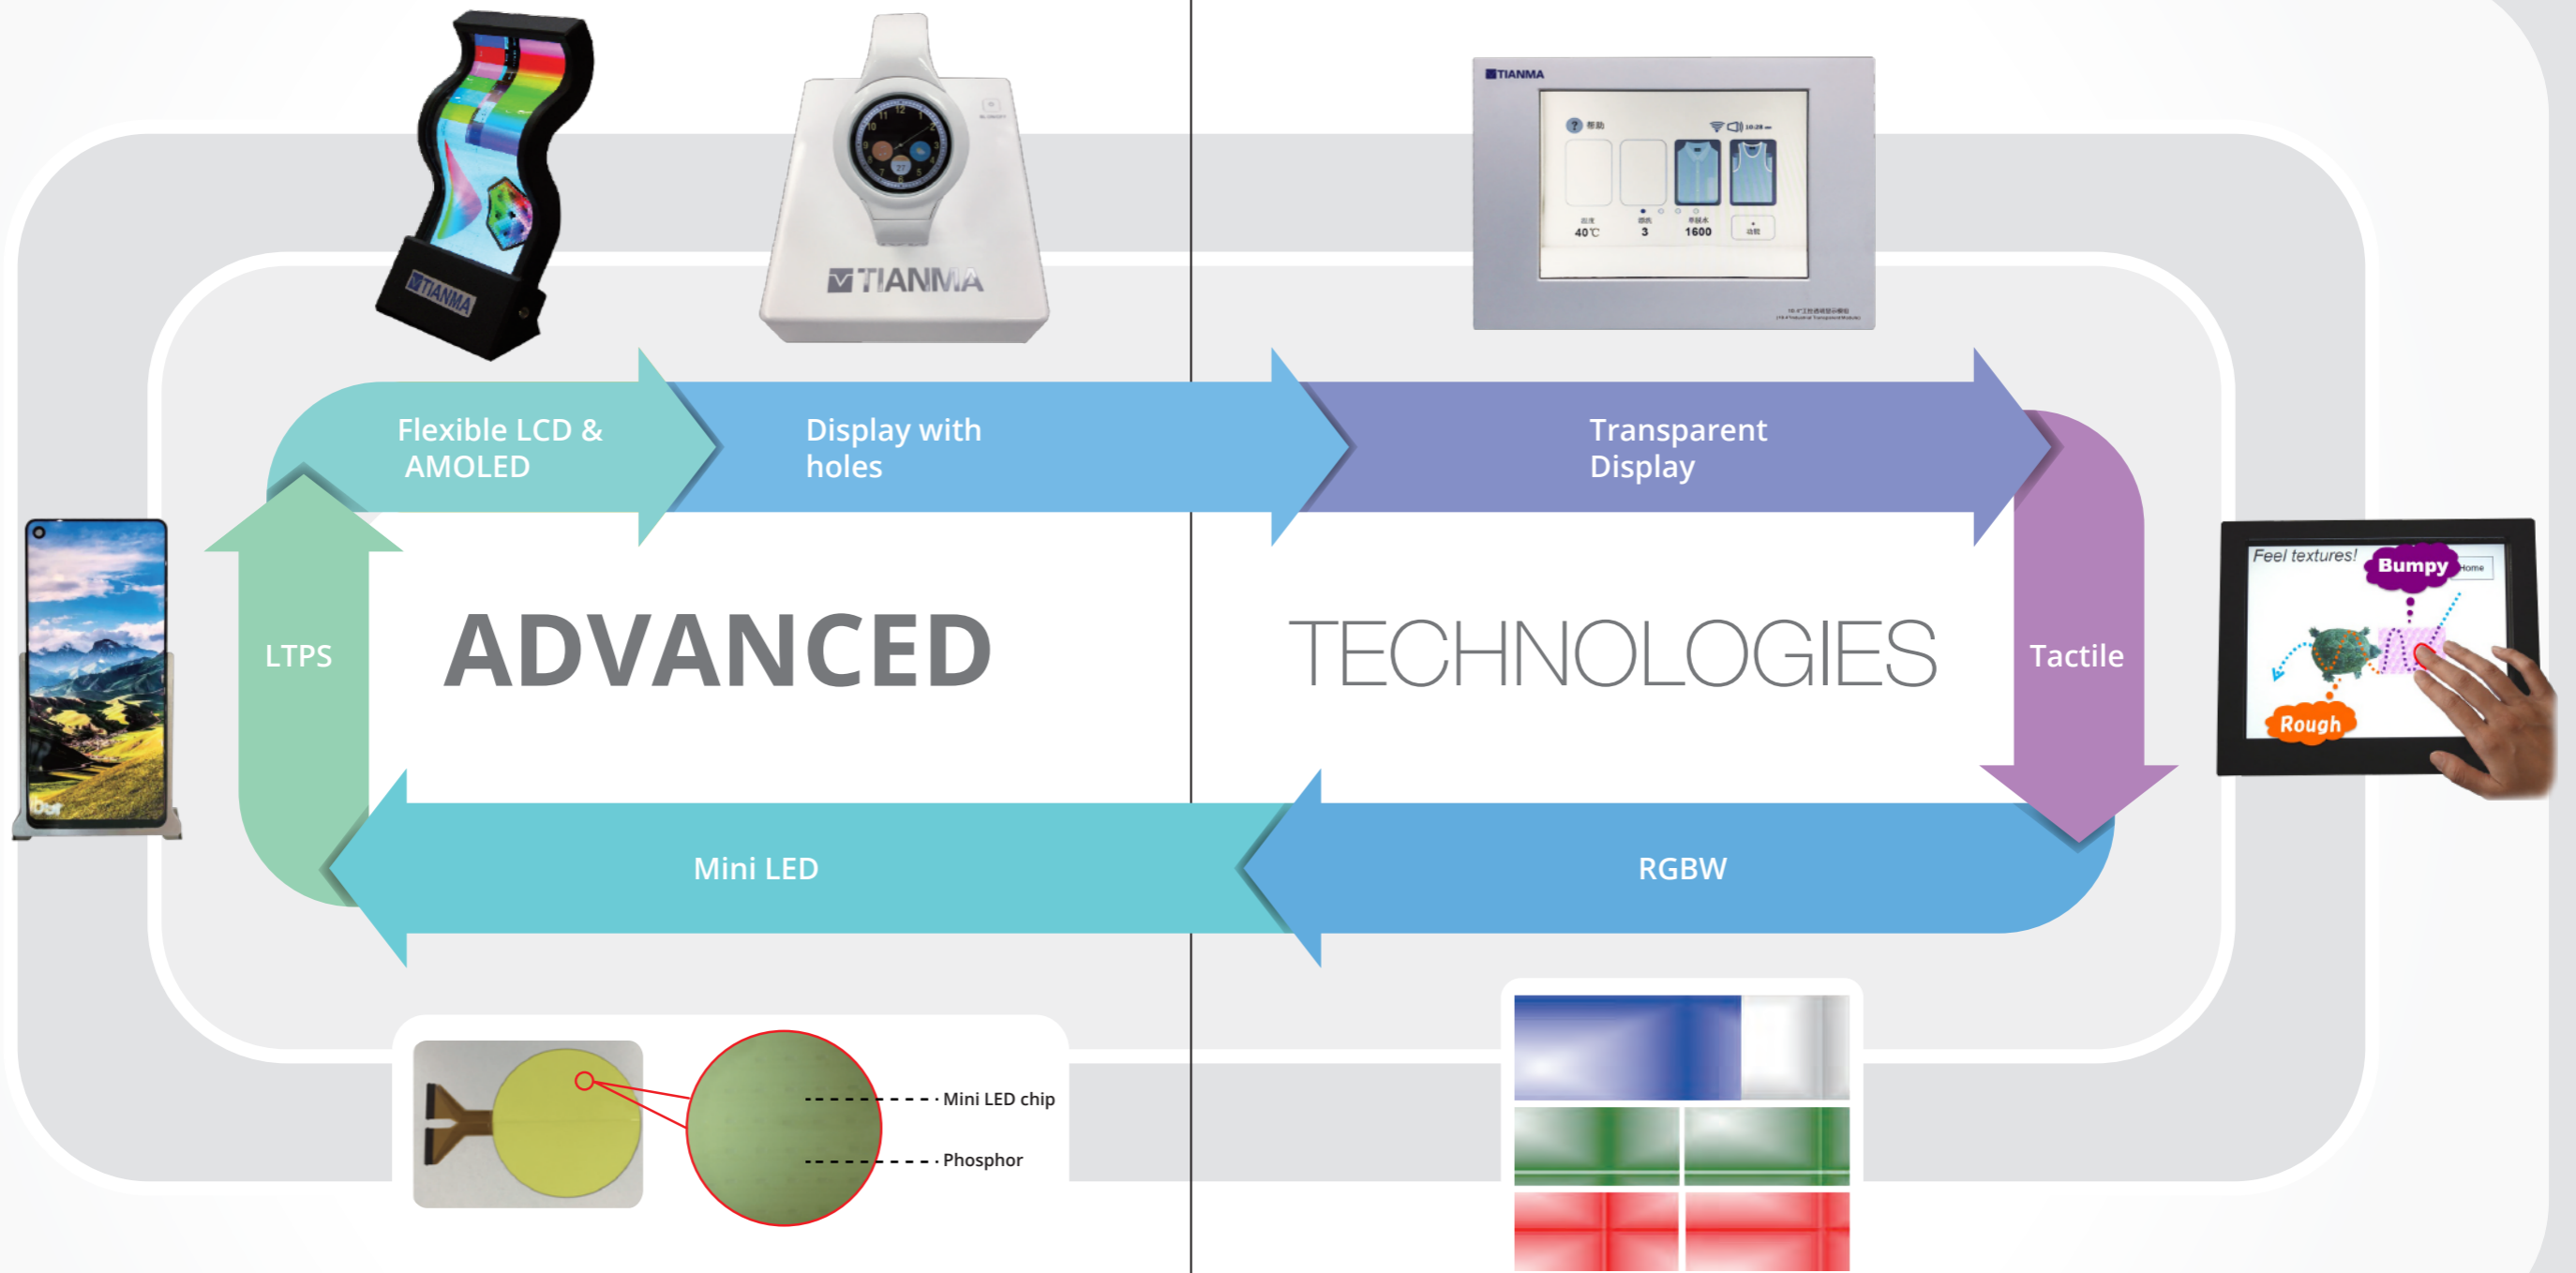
TIANMA

TIANMA

TIANMA

帮助

40℃

3

1600

Flexible LCD & AMOLED

Display with holes

Transparent Display

LTPS

ADVANCED

TECHNOLOGIES

Tactile

Feel textures!

Bumpy

Home

Rough

Mini LED

RGBW

Mini LED chip

Phosphor